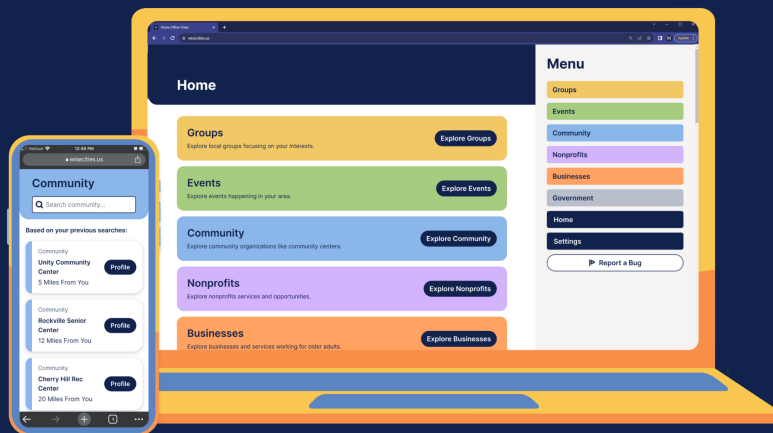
Home

Groups
Explore local groups focusing on your interests.
Explore Groups

Events
Explore events happening in your area.
Explore Events

Community
Explore community organizations like community centers.
Explore Community

Nonprofits
Explore nonprofits services and opportunities.
Explore Nonprofits

Businesses
Explore businesses and services working for older adults.
Explore Businesses

Menu
Groups
Events
Community
Nonprofits
Businesses
Government
Home
Settings
Report a Bug

Verizon 12:49 PM
wisecities.us

Community
Search community...

Based on your previous searches:

Community
Unity Community Center
5 Miles From You
Profile

Community
Rockville Senior Center
12 Miles From You
Profile

Community
Cherry Hill Rec Center
20 Miles From You
Profile